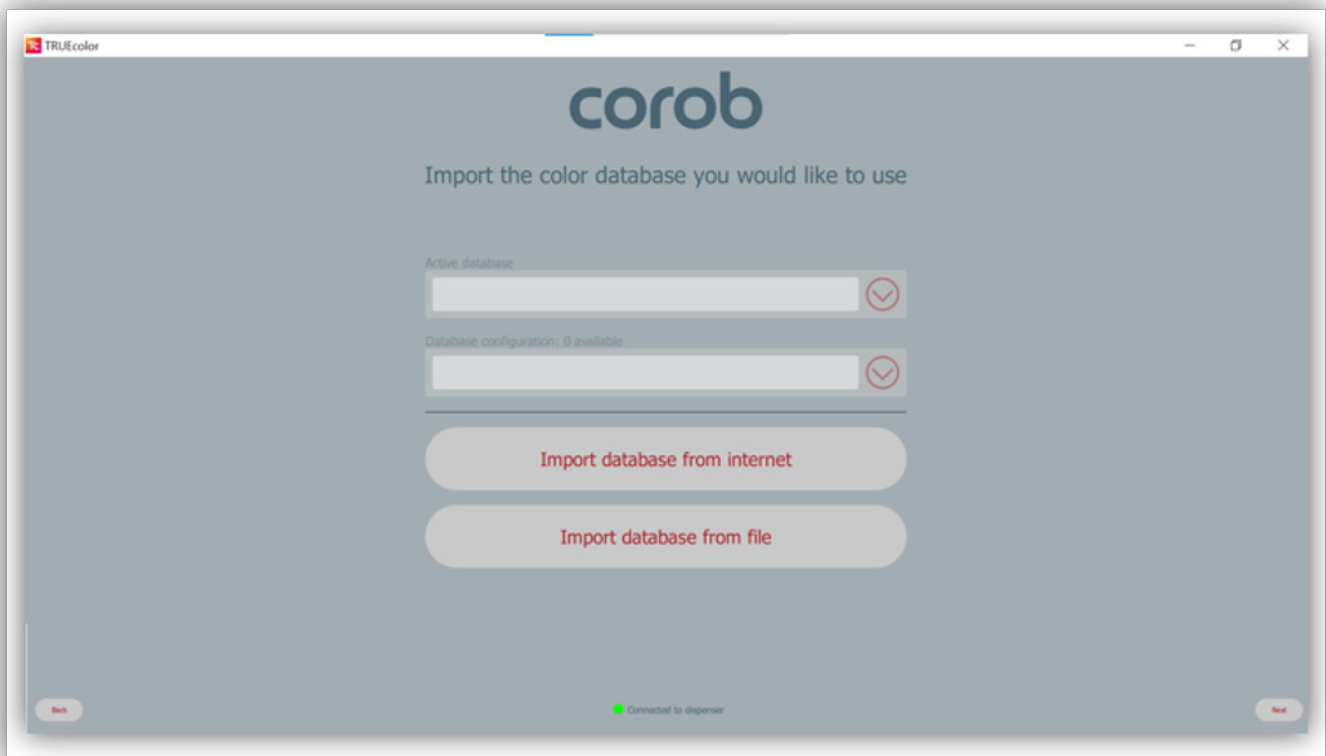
TRUEcolor

corob

Import the color database you would like to use

Active database

Database configuration: 0 available

Import database from internet

Import database from file

Back

Connected to dispenser

Next